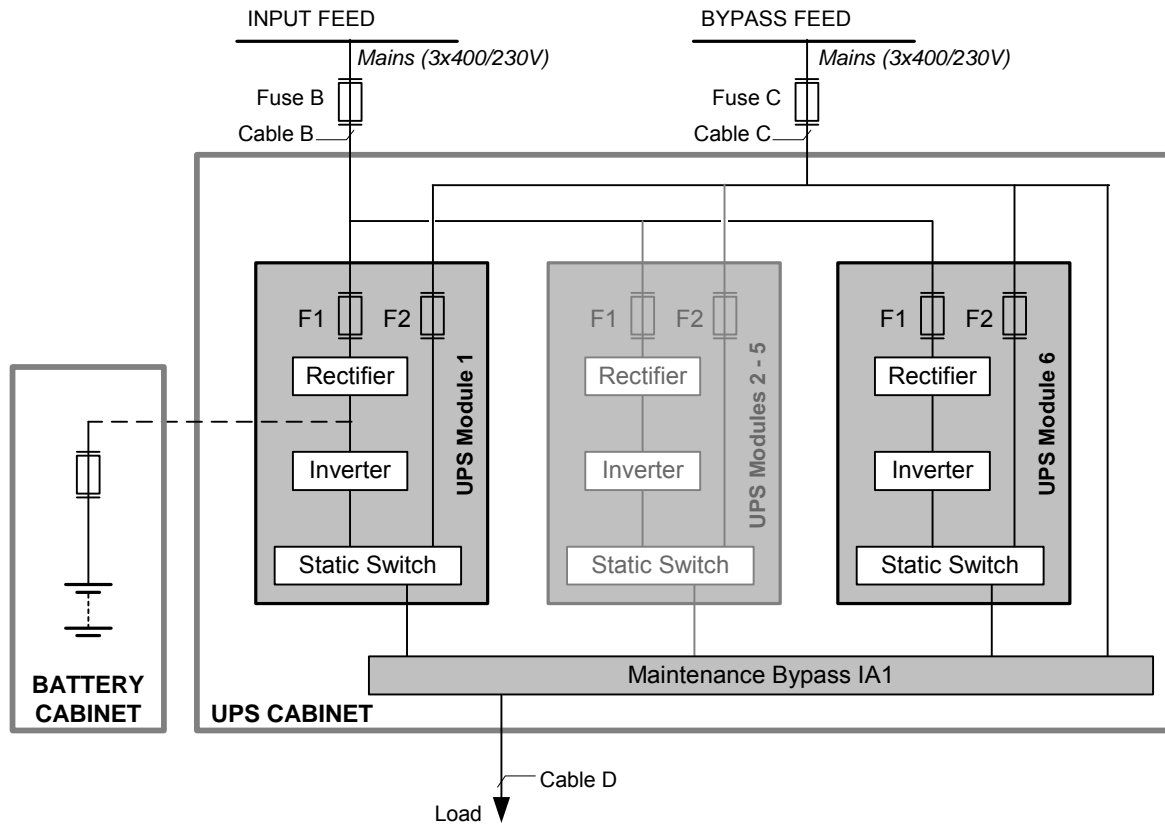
INPUT FEED
Mains (3x400/230V)
Fuse B
Cable B

BYPASS FEED
Mains (3x400/230V)
Fuse C
Cable C

F1 F2
Rectifier
Inverter
Static Switch
UPS Module 1

F1 F2
Rectifier
Inverter
Static Switch
UPS Modules 2 - 5

F1 F2
Rectifier
Inverter
Static Switch
UPS Module 6

BATTERY CABINET

Maintenance Bypass IA1

UPS CABINET

Cable D
Load